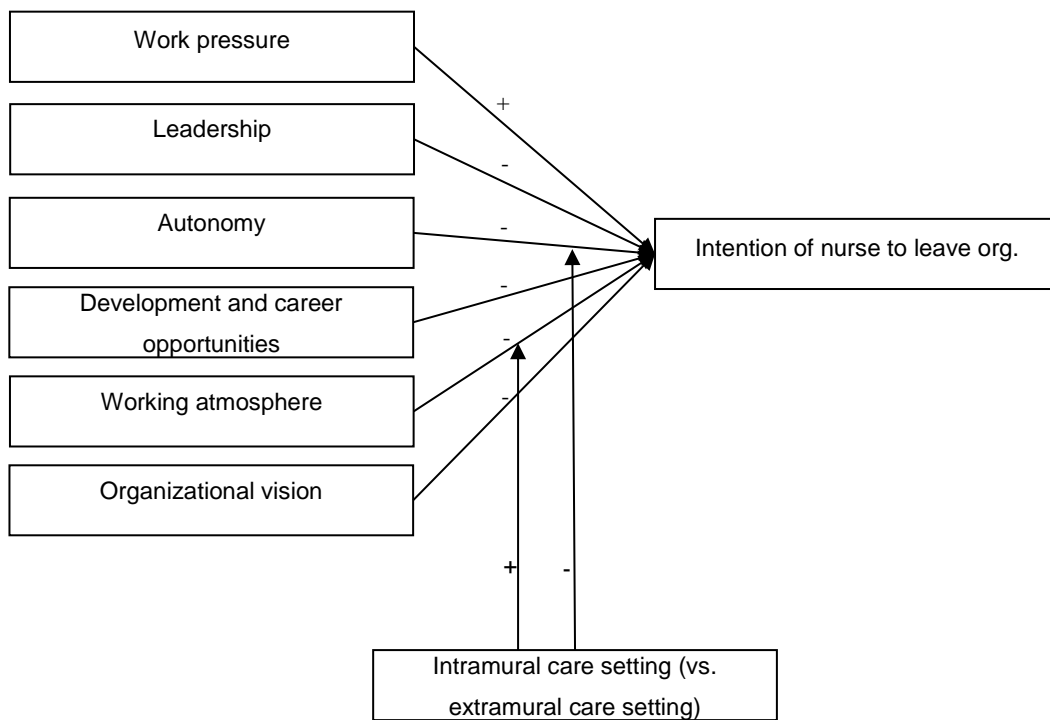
Work pressure

Leadership

Autonomy

Development and career opportunities

Working atmosphere

Organizational vision

+

-

-

-

-

-

Intention of nurse to leave org.

+

-

Intramural care setting (vs. extramural care setting)